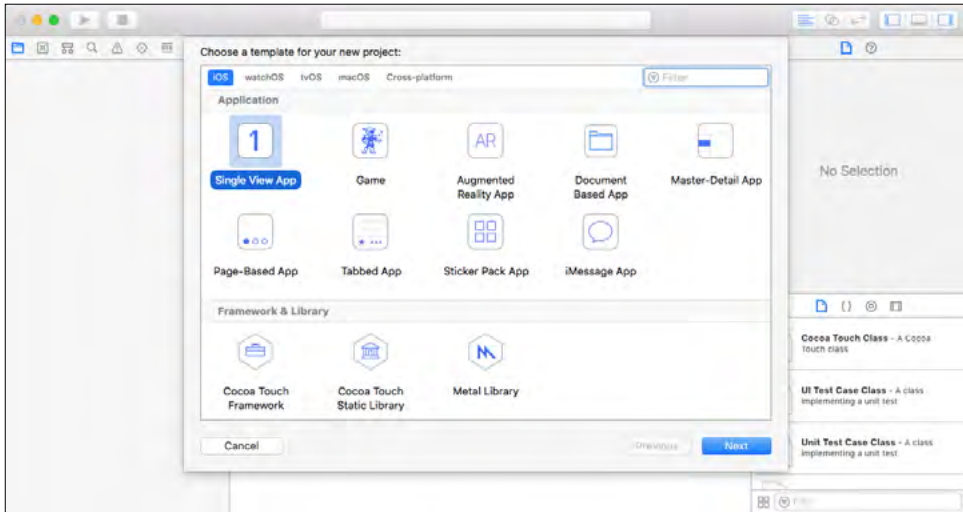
Choose a template for your new project:

iOS watchOS tvOS macOS Cross-platform

Filter

Application

1

Single View App

Game

AR

Augmented Reality App

Document Based App

Master-Detail App

Page-Based App

Tabbed App

Sticker Pack App

iMessage App

Framework & Library

Cocoa Touch Framework

Cocoa Touch Static Library

Metal Library

Cancel

Previous

Next

No Selection

Cocoa Touch Class - A Cocoa Touch class

UI Test Case Class - A class implementing a unit test

Unit Test Case Class - A class implementing a unit test

Filter